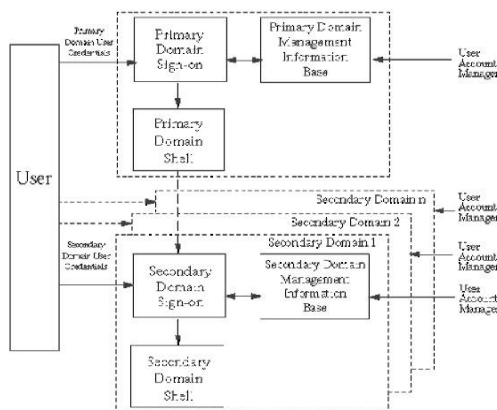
User

Primary Domain User Credentials

Primary Domain Sign-on

Primary Domain Management Information Base

User Account Manager

Primary Domain Shell

Secondary Domain n

User Account Manager

Secondary Domain 2

User Account Manager

Secondary Domain User Credentials

Secondary Domain 1

Secondary Domain Sign-on

Secondary Domain Management Information Base

User Account Manager

Secondary Domain Shell